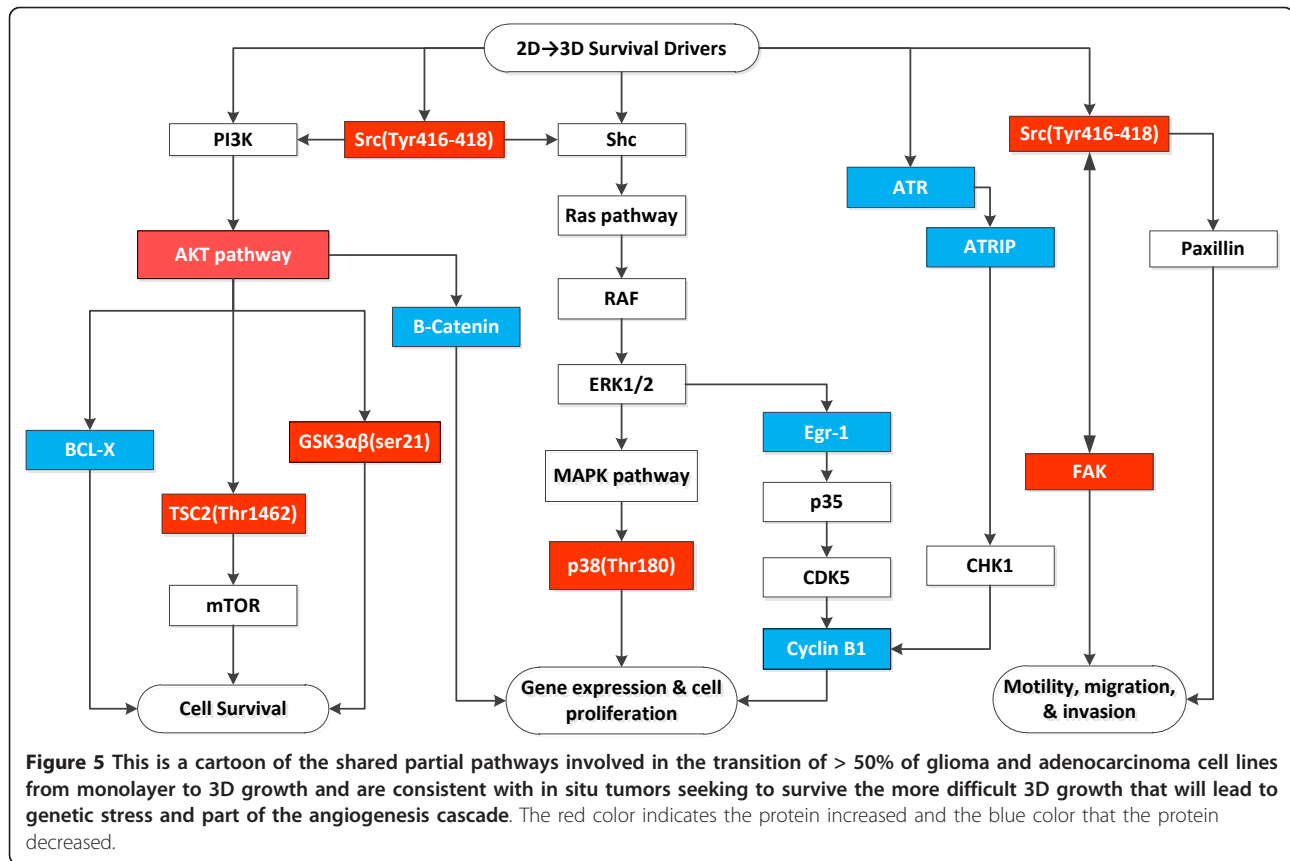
2D→3D Survival Drivers

PI3K

Src(Tyr416-418)

Shc

Src(Tyr416-418)

ATR

Ras pathway

ATRIP

Paxillin

AKT pathway

RAF

B-Catenin

ERK1/2

BCL-X

GSK3αβ(ser21)

Egr-1

FAK

MAPK pathway

p35

TSC2(Thr1462)

p38(Thr180)

CDK5

CHK1

mTOR

Cyclin B1

Cell Survival

Gene expression & cell proliferation

Motility, migration, & invasion

**Figure 5 This is a cartoon of the shared partial pathways involved in the transition of > 50% of glioma and adenocarcinoma cell lines from monolayer to 3D growth and are consistent with in situ tumors seeking to survive the more difficult 3D growth that will lead to genetic stress and part of the angiogenesis cascade**. The red color indicates the protein increased and the blue color that the protein decreased.